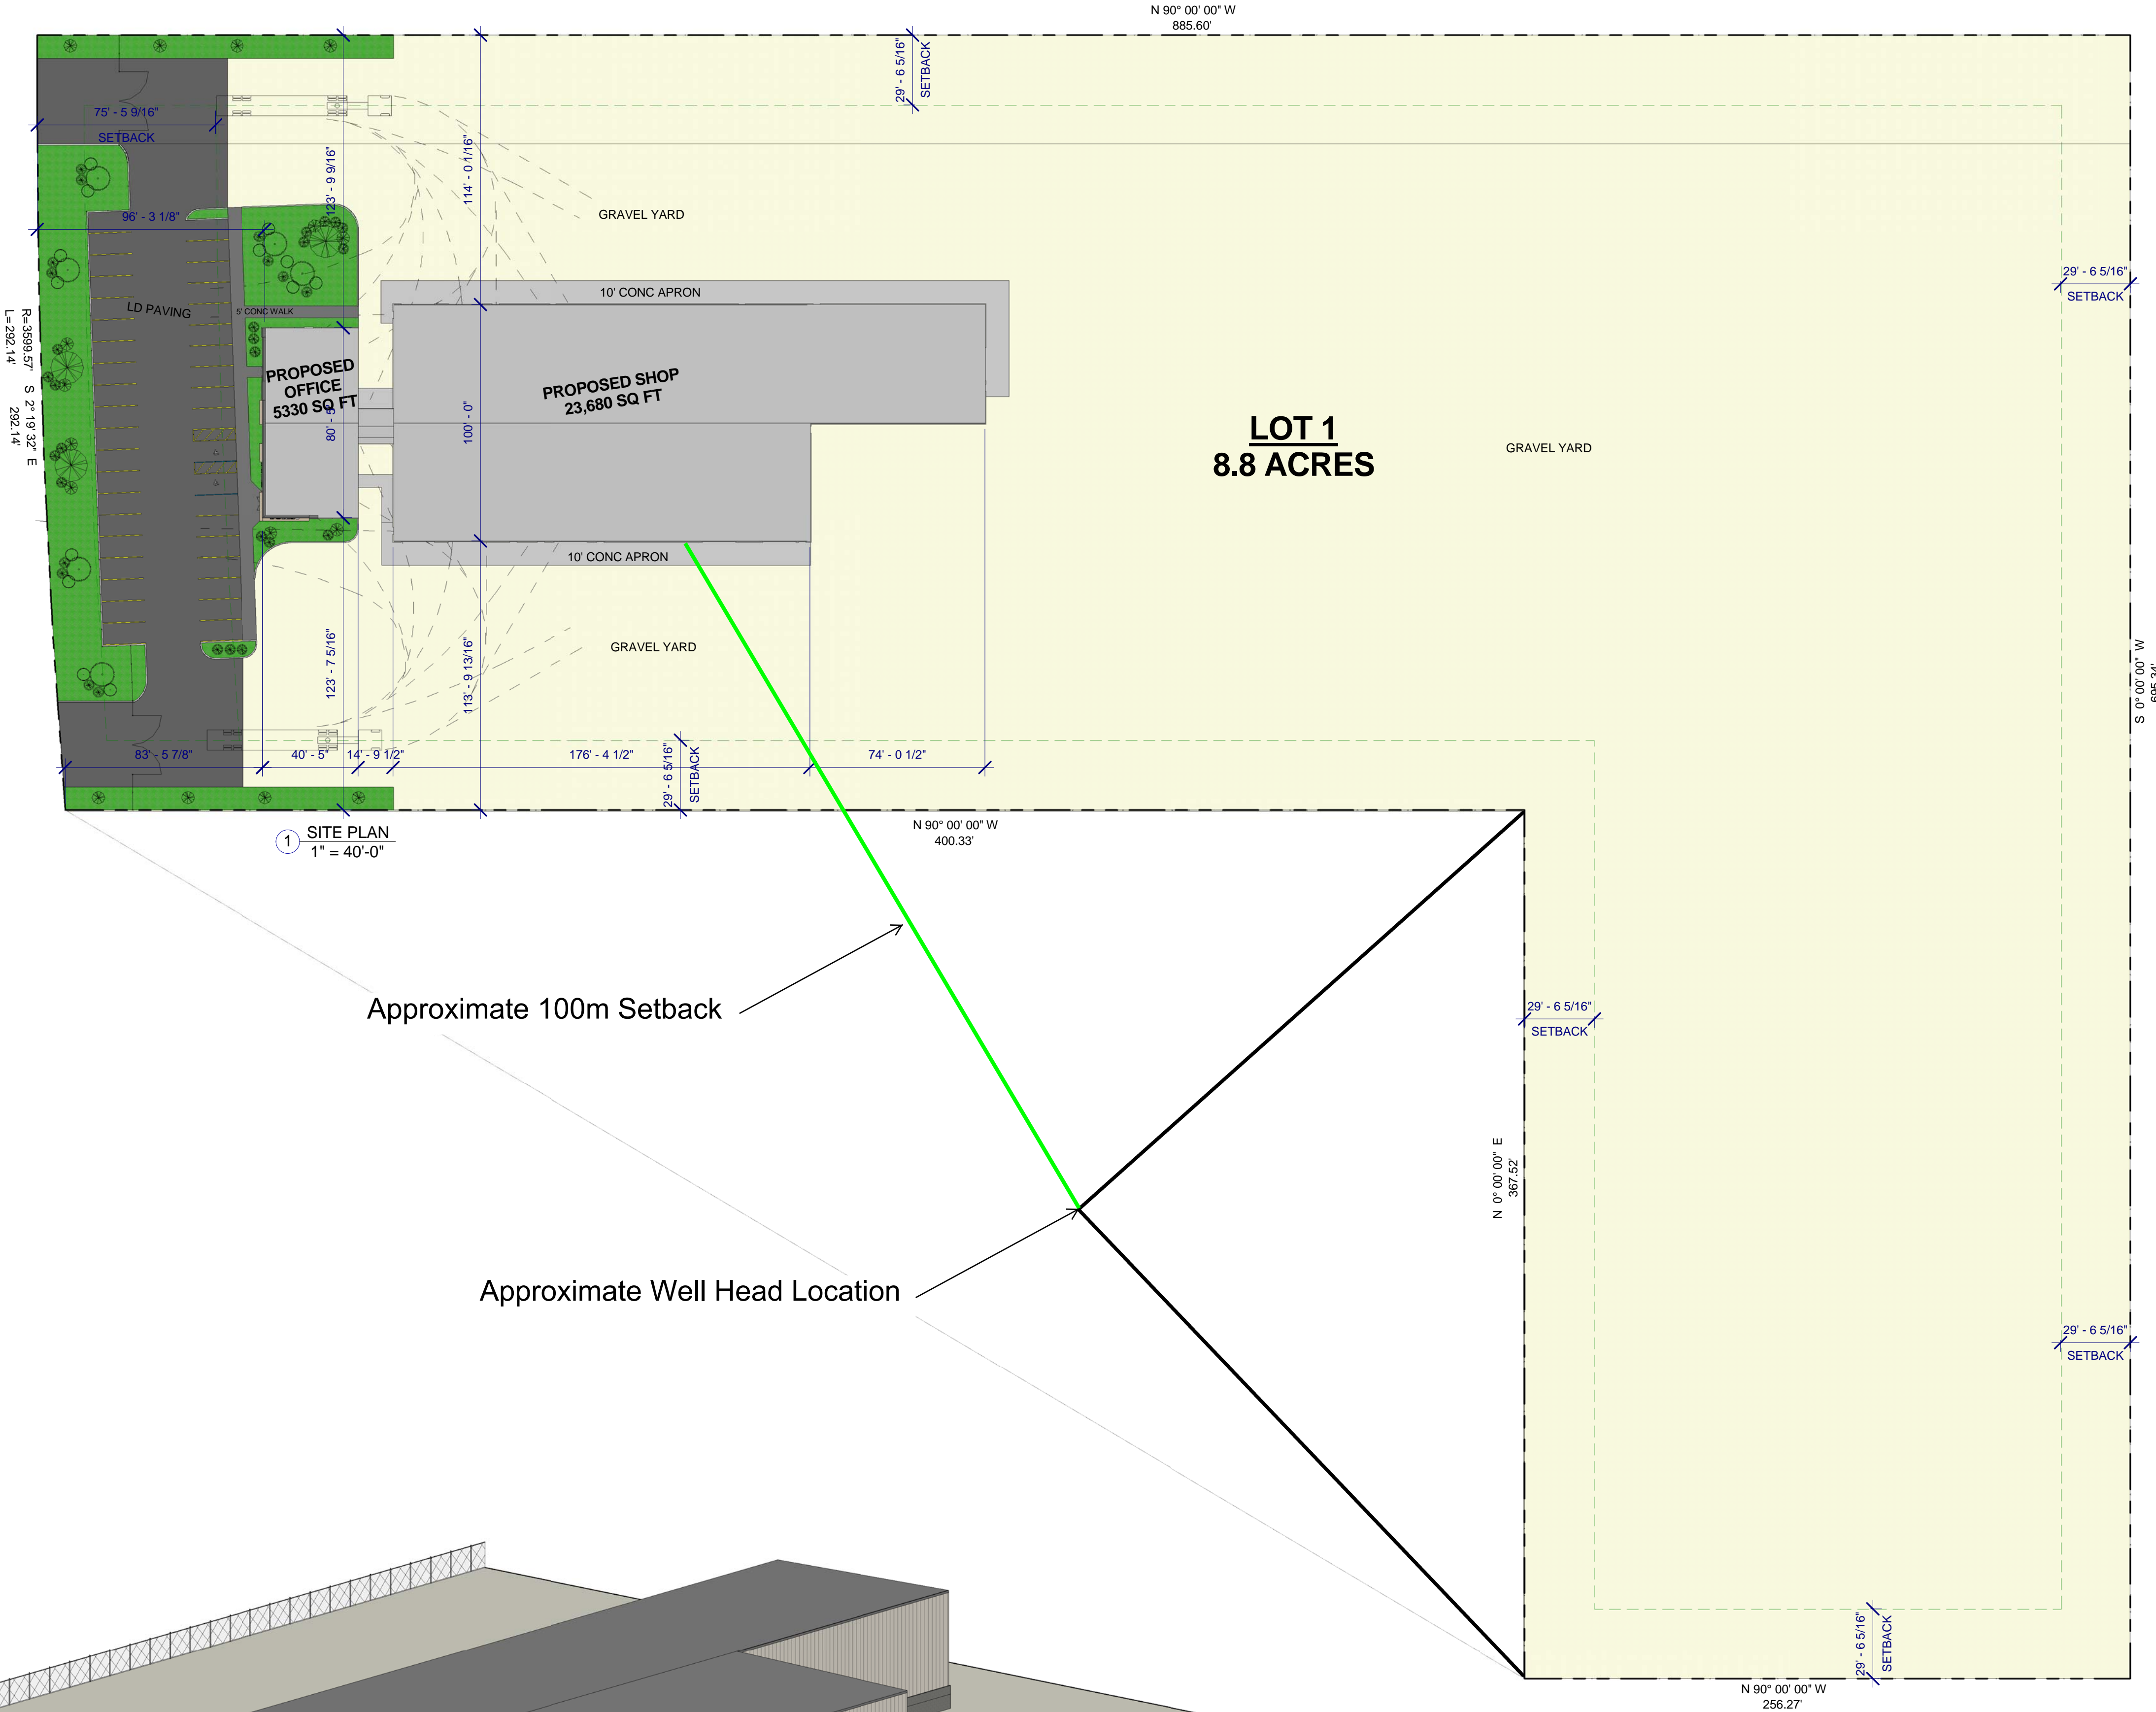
N 90° 00' 00" W
885.60'

29' - 6 5/16"
SETBACK

75' - 5 9/16"
SETBACK

123' - 9 9/16"

114' - 0 1/16"

GRAVEL YARD

96' - 3 1/8"

29' - 6 5/16"
SETBACK

10' CONC APRON

LD PAVING

5' CONC WALK

R=3599.57'
L=292.14'
S 2° 19' 32" E
292.14'

PROPOSED OFFICE
5330 SQ FT

80' - 0"

PROPOSED SHOP
23,680 SQ FT

100' - 0"

LOT 1
8.8 ACRES

GRAVEL YARD

10' CONC APRON

GRAVEL YARD

123' - 7 5/16"

113' - 9 13/16"

S 0° 00' 00" W
695.34'

83' - 5 7/8"
40' - 5"
14' - 9 1/2"
176' - 4 1/2"
29' - 6 5/16"
SETBACK
74' - 0 1/2"

N 90° 00' 00" W
400.33'

1 SITE PLAN
1" = 40'-0"

Approximate 100m Setback

29' - 6 5/16"
SETBACK

N 0° 00' 00" E
367.52'

Approximate Well Head Location

29' - 6 5/16"
SETBACK

29' - 6 5/16"
SETBACK

N 90° 00' 00" W
256.27'